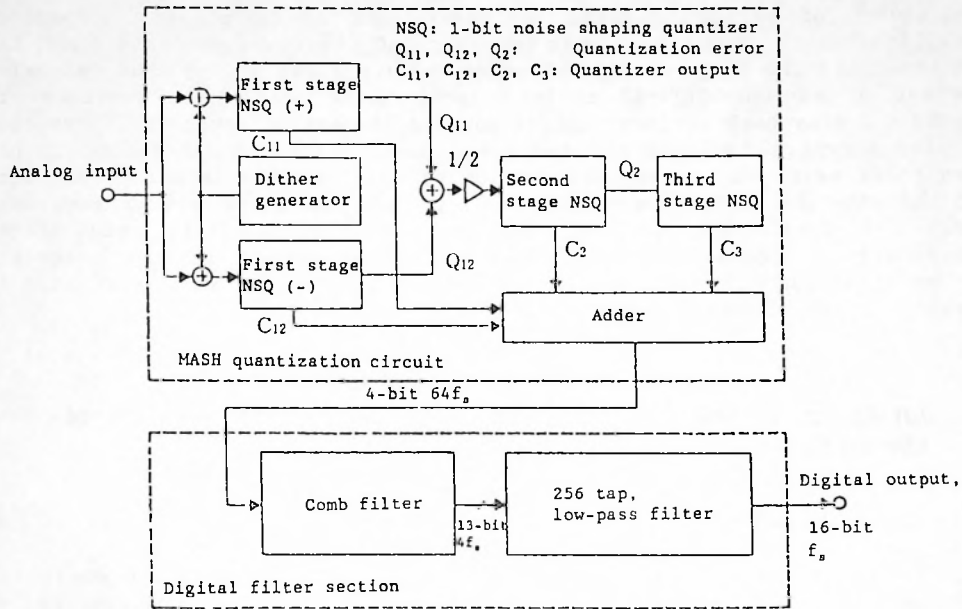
NSQ: 1-bit noise shaping quantizer
$Q_{11}$, $Q_{12}$, $Q_2$: Quantization error
$C_{11}$, $C_{12}$, $C_2$, $C_3$: Quantizer output

Analog input

First stage NSQ (+)

$C_{11}$

$Q_{11}$

1/2

Dither generator

Second stage NSQ

$Q_2$

Third stage NSQ

First stage NSQ (-)

$Q_{12}$

$C_2$

$C_3$

$C_{12}$

Adder

MASH quantization circuit

4-bit $64f_s$

Comb filter

13-bit $4f_s$

256 tap, low-pass filter

Digital output, 16-bit $f_s$

Digital filter section